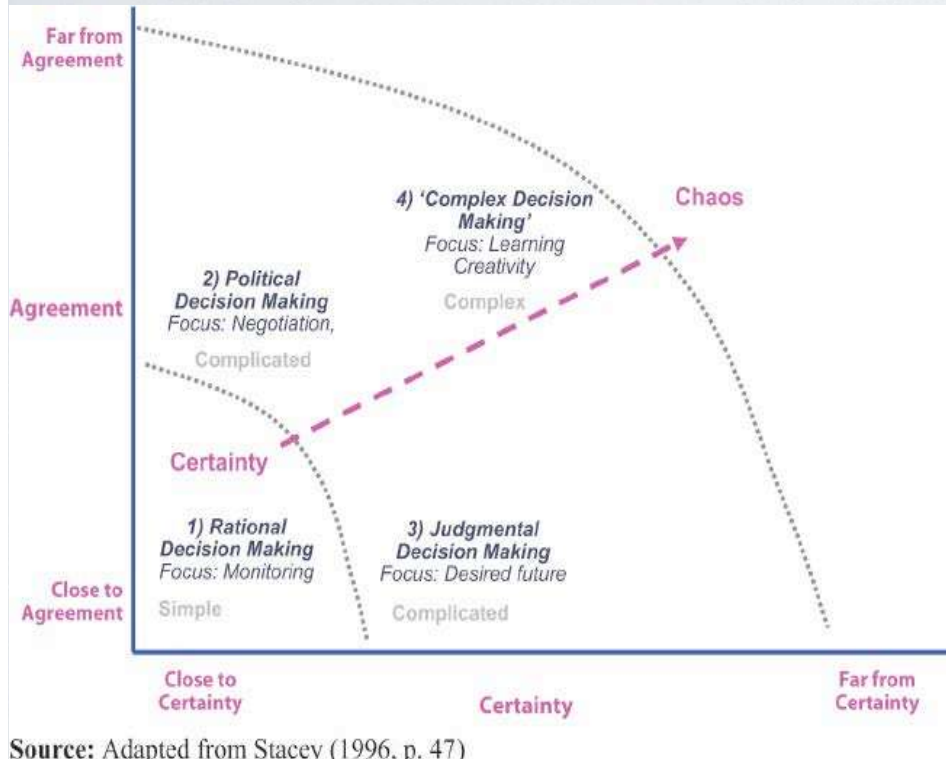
Far from Agreement

Agreement

Close to Agreement

4) 'Complex Decision Making'
Focus: Learning Creativity

Complex

Chaos

2) Political Decision Making
Focus: Negotiation,

Complicated

Certainty

1) Rational Decision Making
Focus: Monitoring

Simple

3) Judgmental Decision Making
Focus: Desired future

Complicated

Close to Certainty

Certainty

Far from Certainty

Source: Adapted from Stacey (1996, p. 47)